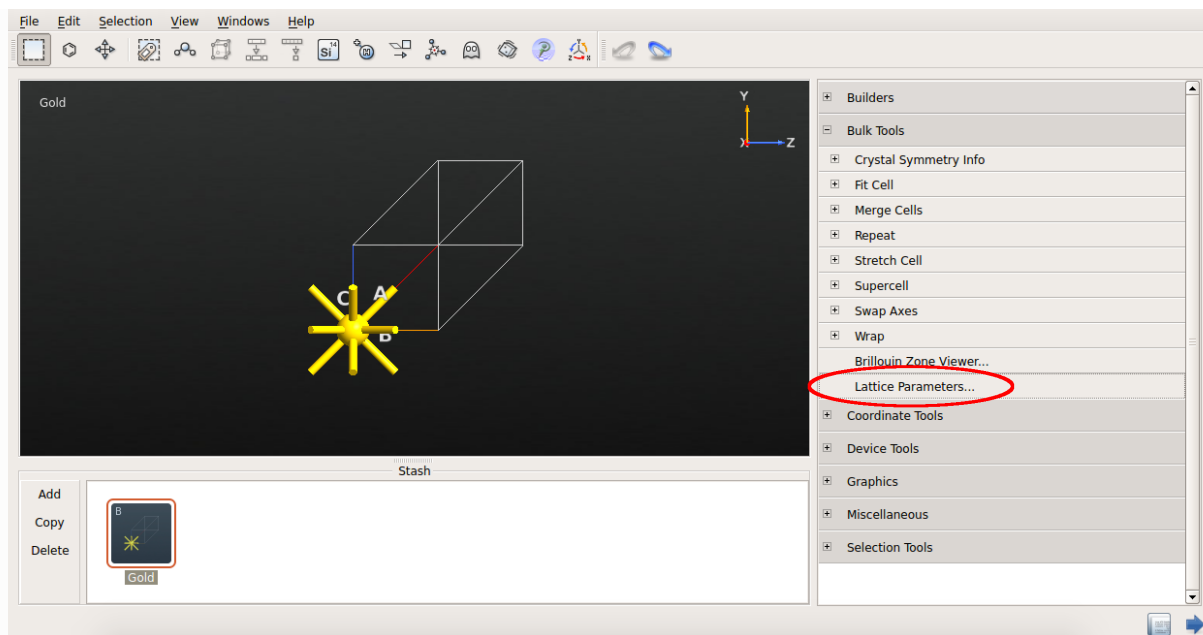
File Edit Selection View Windows Help

Si 14

Gold

Y
X Z

C A
B

Stash

Add
Copy
Delete

B
Gold

Builders
Bulk Tools
Crystal Symmetry Info
Fit Cell
Merge Cells
Repeat
Stretch Cell
Supercell
Swap Axes
Wrap
Brillouin Zone Viewer...
Lattice Parameters...
Coordinate Tools
Device Tools
Graphics
Miscellaneous
Selection Tools